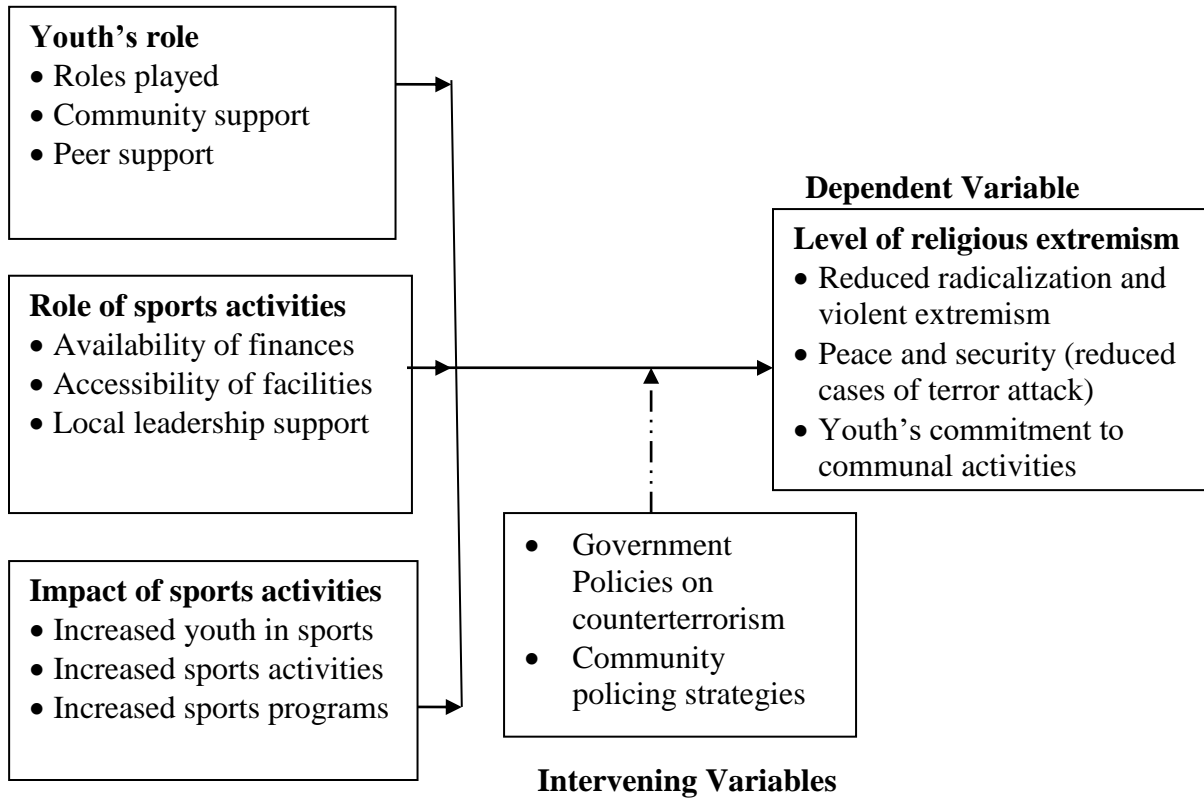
**Youth's role**
- Roles played
- Community support
- Peer support

**Role of sports activities**
- Availability of finances
- Accessibility of facilities
- Local leadership support

**Impact of sports activities**
- Increased youth in sports
- Increased sports activities
- Increased sports programs

**Dependent Variable**

**Level of religious extremism**
- Reduced radicalization and violent extremism
- Peace and security (reduced cases of terror attack)
- Youth's commitment to communal activities

- Government Policies on counterterrorism
- Community policing strategies

**Intervening Variables**